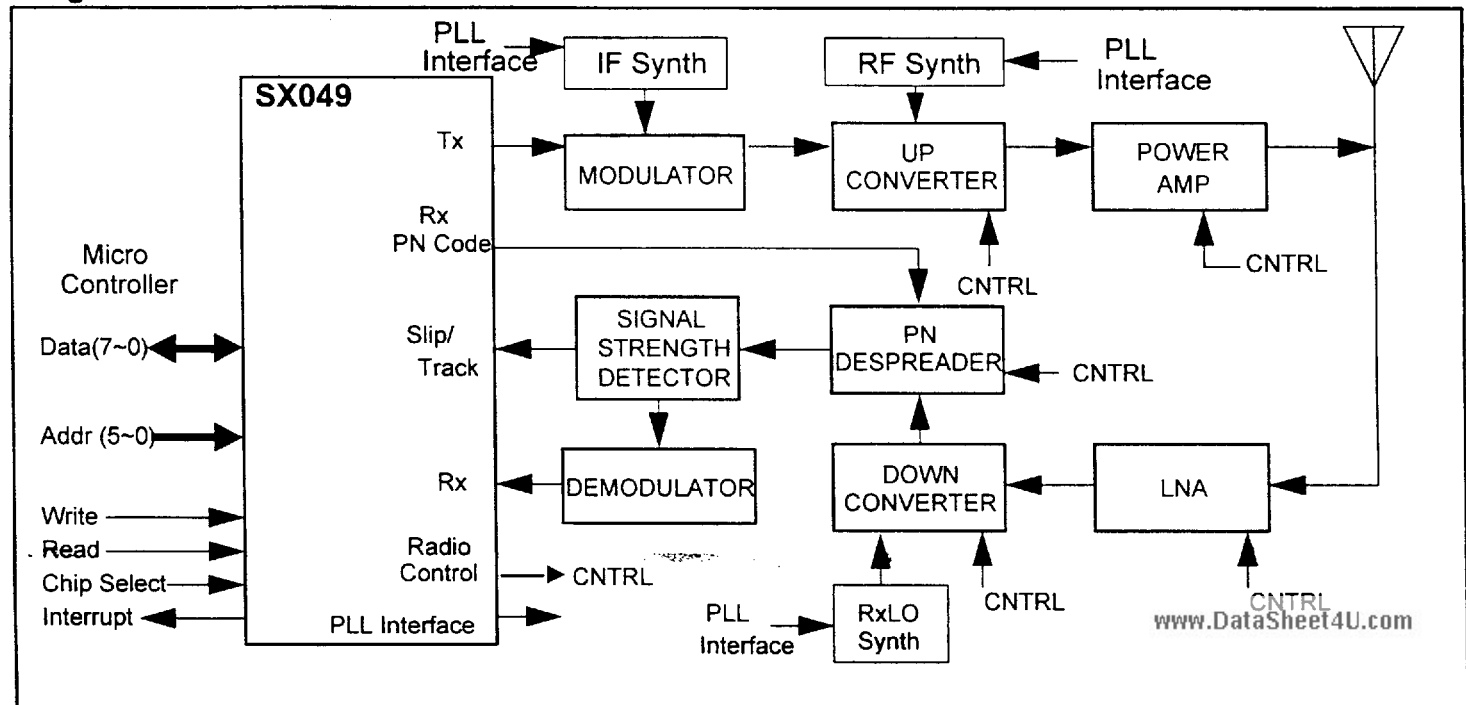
PLL Interface
IF Synth
RF Synth
PLL Interface
SX049
Tx
MODULATOR
UP CONVERTER
POWER AMP
Rx PN Code
Micro Controller
CNTRL
CNTRL
Slip/ Track
SIGNAL STRENGTH DETECTOR
PN DESPREADER
CNTRL
Data(7~0)
Addr (5~0)
Rx
DEMODULATOR
DOWN CONVERTER
LNA
Write
Read
Radio Control
CNTRL
Chip Select
CNTRL
CNTRL
Interrupt
PLL Interface
PLL Interface
RxLO Synth
www.DataSheet4U.com